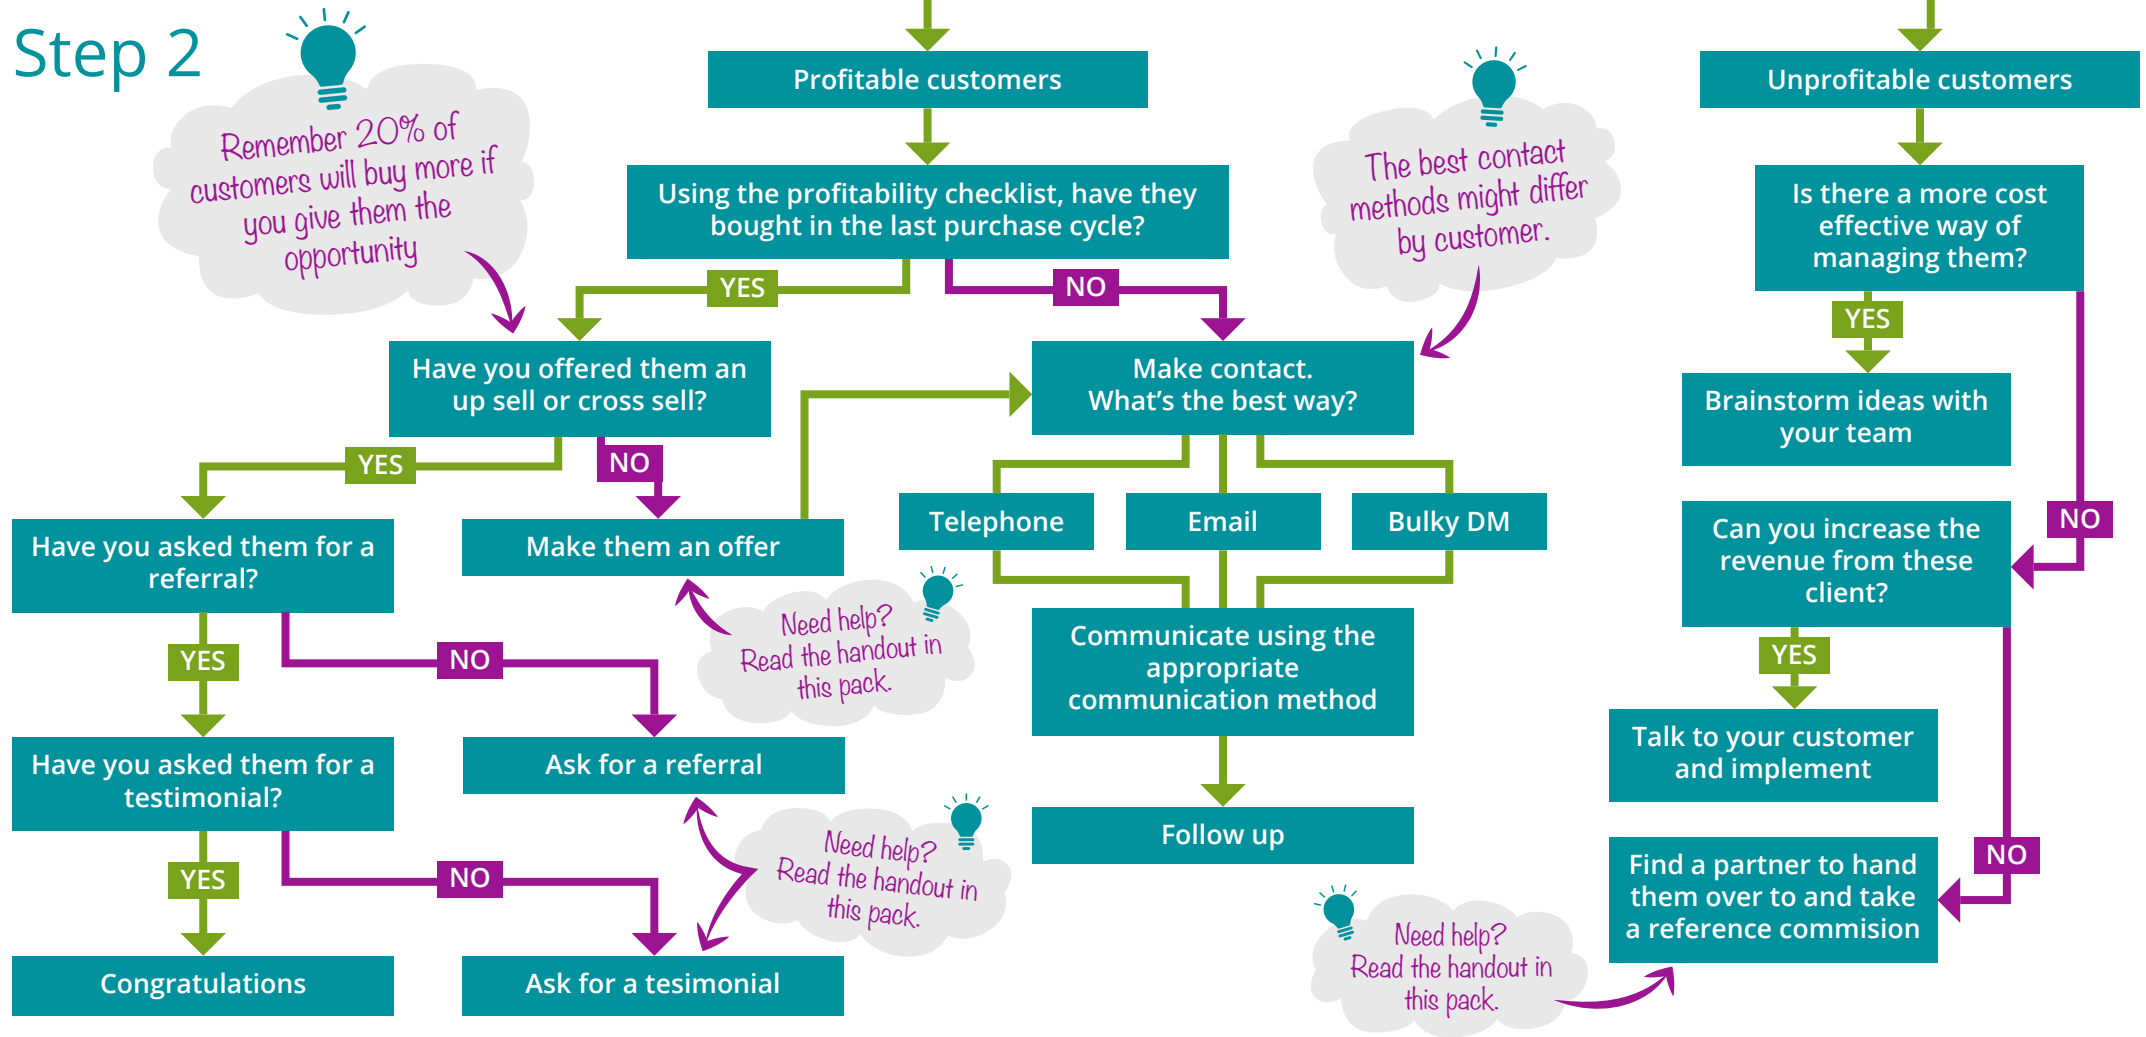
Step 2

Remember 20% of customers will buy more if you give them the opportunity

Profitable customers

Using the profitability checklist, have they bought in the last purchase cycle?

YES

NO

The best contact methods might differ by customer.

Unprofitable customers

Is there a more cost effective way of managing them?

YES

Brainstorm ideas with your team

Have you offered them an up sell or cross sell?

YES

NO

Make contact. What's the best way?

Telephone

Email

Bulky DM

Have you asked them for a referral?

Make them an offer

Need help? Read the handout in this pack.

Communicate using the appropriate communication method

NO

Can you increase the revenue from these client?

YES

YES

NO

Have you asked them for a testimonial?

Ask for a referral

Talk to your customer and implement

Follow up

Need help? Read the handout in this pack.

YES

NO

NO

Find a partner to hand them over to and take a reference commision

Congratulations

Ask for a tesimonial

Need help? Read the handout in this pack.